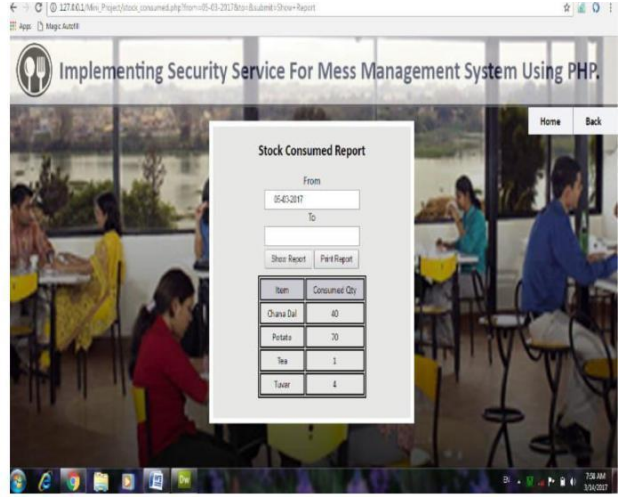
127.0.0.1/Mini_Project/stock_consumed.php?from=05-03-2017&to=&submit=Show+Report

Apps Magic Autofill

Implementing Security Service For Mess Management System Using PHP.

Home Back

Stock Consumed Report

From

05-03-2017

To

Show Report Print Report

| Item | Consumed Qty |
|---|---|
| Chana Dal | 40 |
| Potato | 70 |
| Tea | 1 |
| Tuvar | 4 |

7:58 AM
3/14/2017